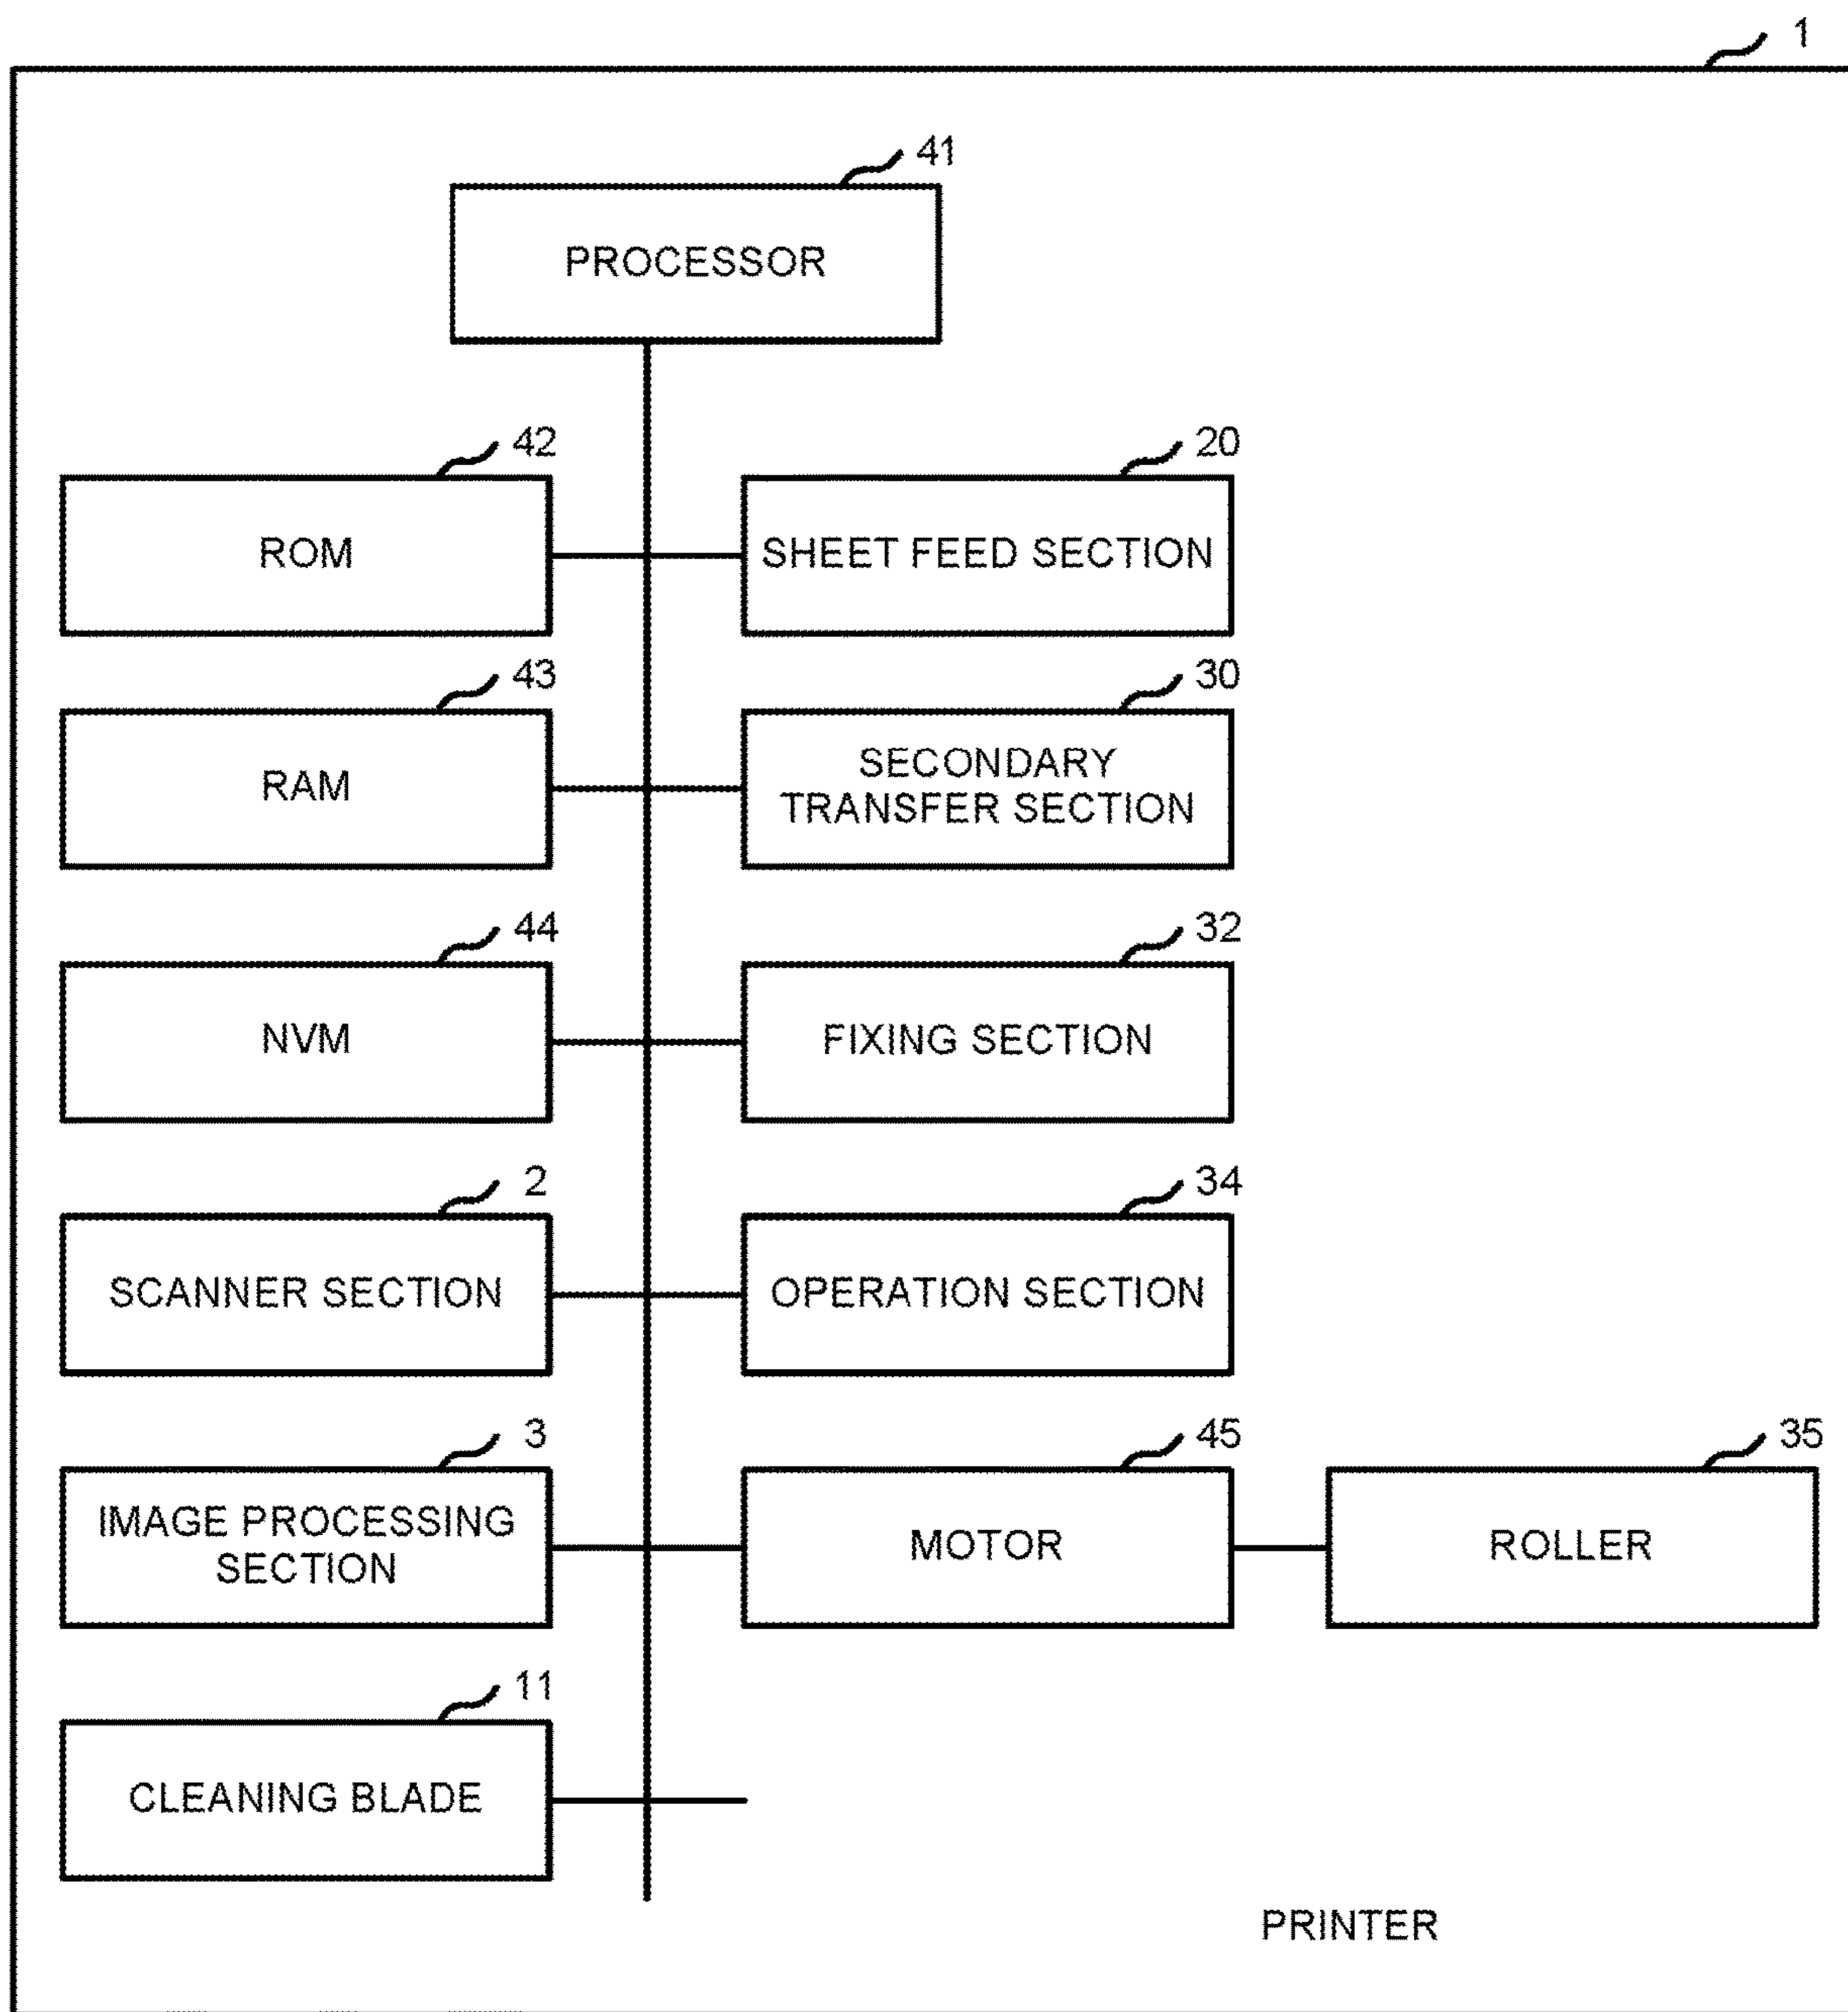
1

41

PROCESSOR

42

ROM

20

SHEET FEED SECTION

43

RAM

30

SECONDARY TRANSFER SECTION

44

NVM

32

FIXING SECTION

2

SCANNER SECTION

34

OPERATION SECTION

3

IMAGE PROCESSING SECTION

45

MOTOR

35

ROLLER

11

CLEANING BLADE

PRINTER